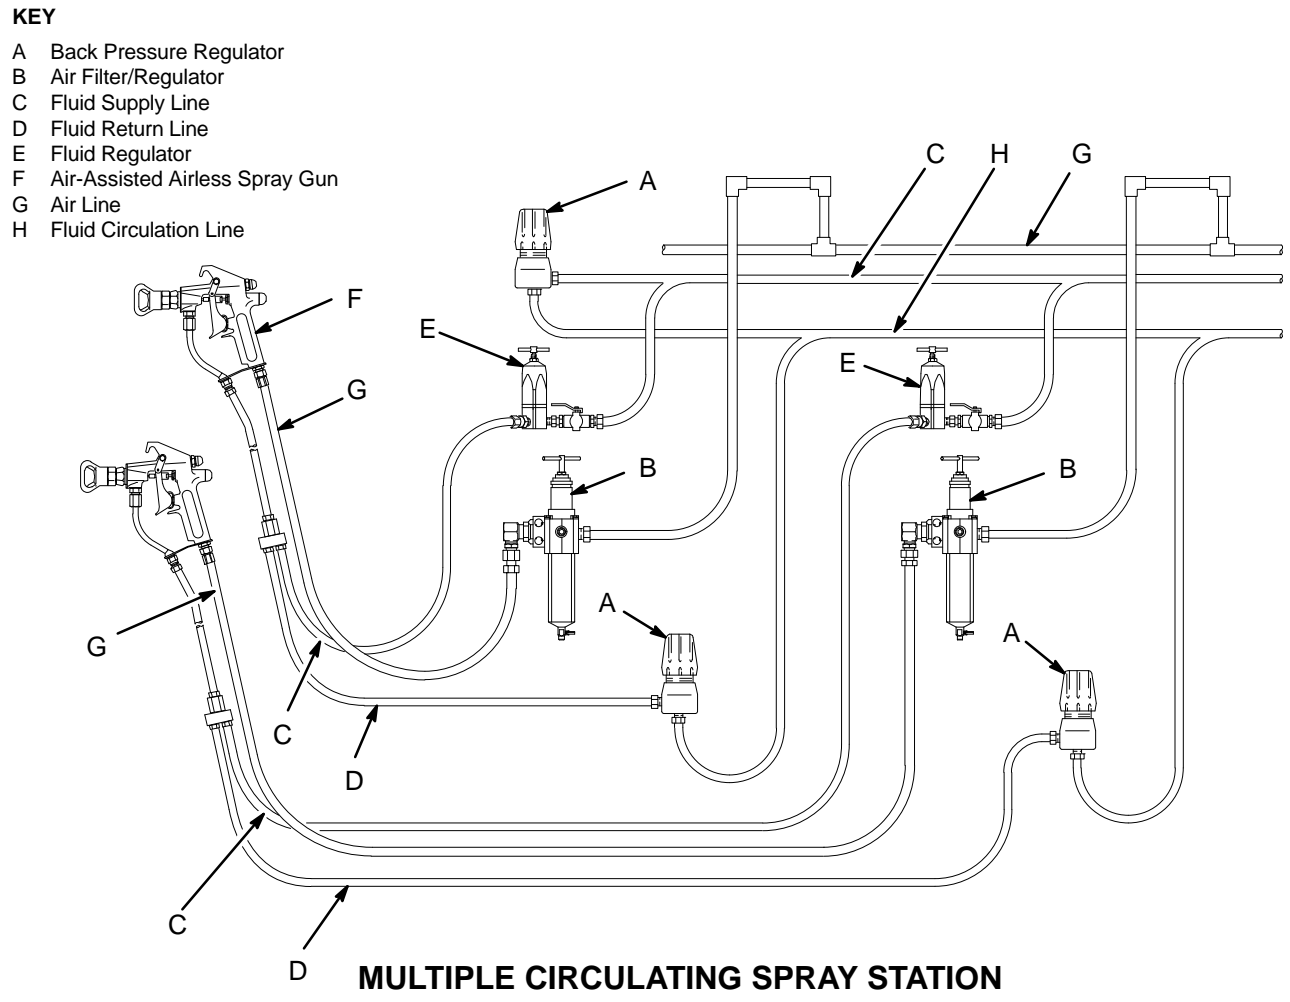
KEY

A Back Pressure Regulator
B Air Filter/Regulator
C Fluid Supply Line
D Fluid Return Line
E Fluid Regulator
F Air-Assisted Airless Spray Gun
G Air Line
H Fluid Circulation Line

C H G
A
F
E
E
G
B
B
A
A
G
C
D
C
D

MULTIPLE CIRCULATING SPRAY STATION